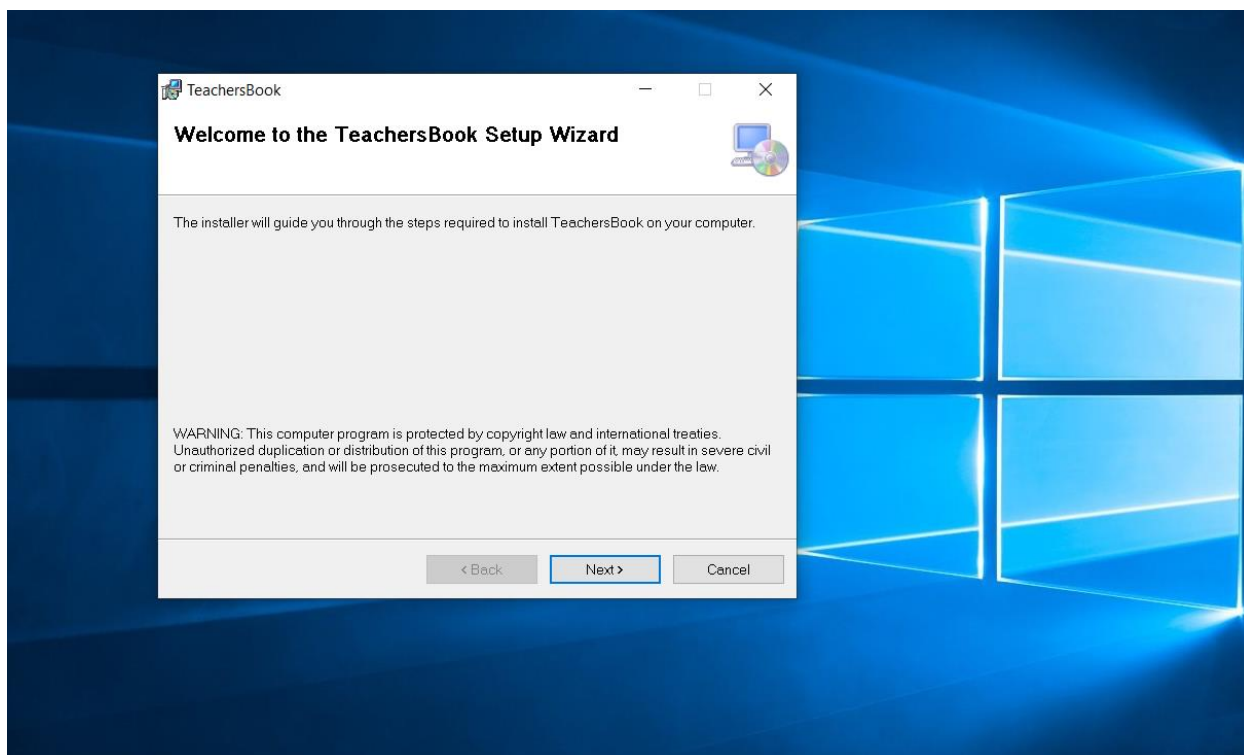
TeachersBook

Welcome to the TeachersBook Setup Wizard

The installer will guide you through the steps required to install TeachersBook on your computer.

WARNING: This computer program is protected by copyright law and international treaties. Unauthorized duplication or distribution of this program, or any portion of it, may result in severe civil or criminal penalties, and will be prosecuted to the maximum extent possible under the law.

< Back

Next >

Cancel